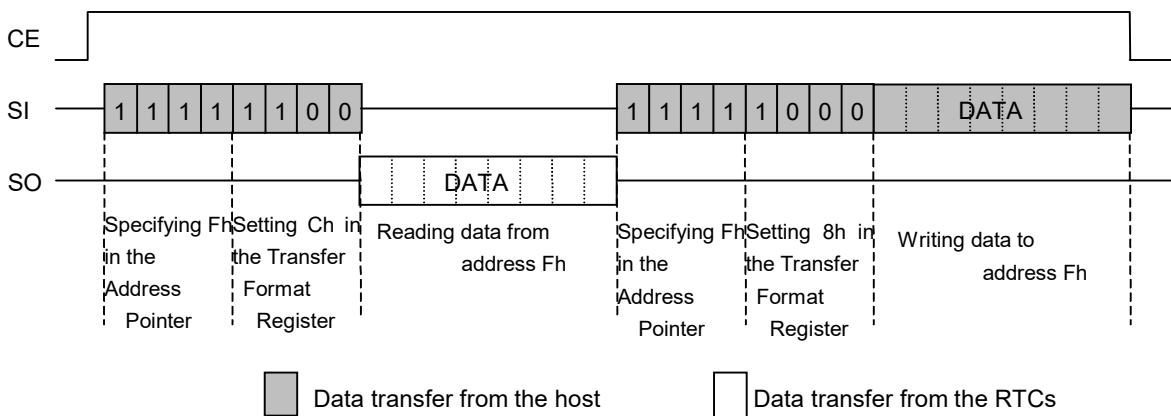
CE

SI 1 1 1 1 1 1 0 0 1 1 1 1 1 0 0 0 DATA

SO DATA

Specifying Fh in the Address Pointer

Setting Ch in the Transfer Format Register

Reading data from address Fh

Specifying Fh in the Address Pointer

Setting 8h in the Transfer Format Register

Writing data to address Fh

Data transfer from the host

Data transfer from the RTCs